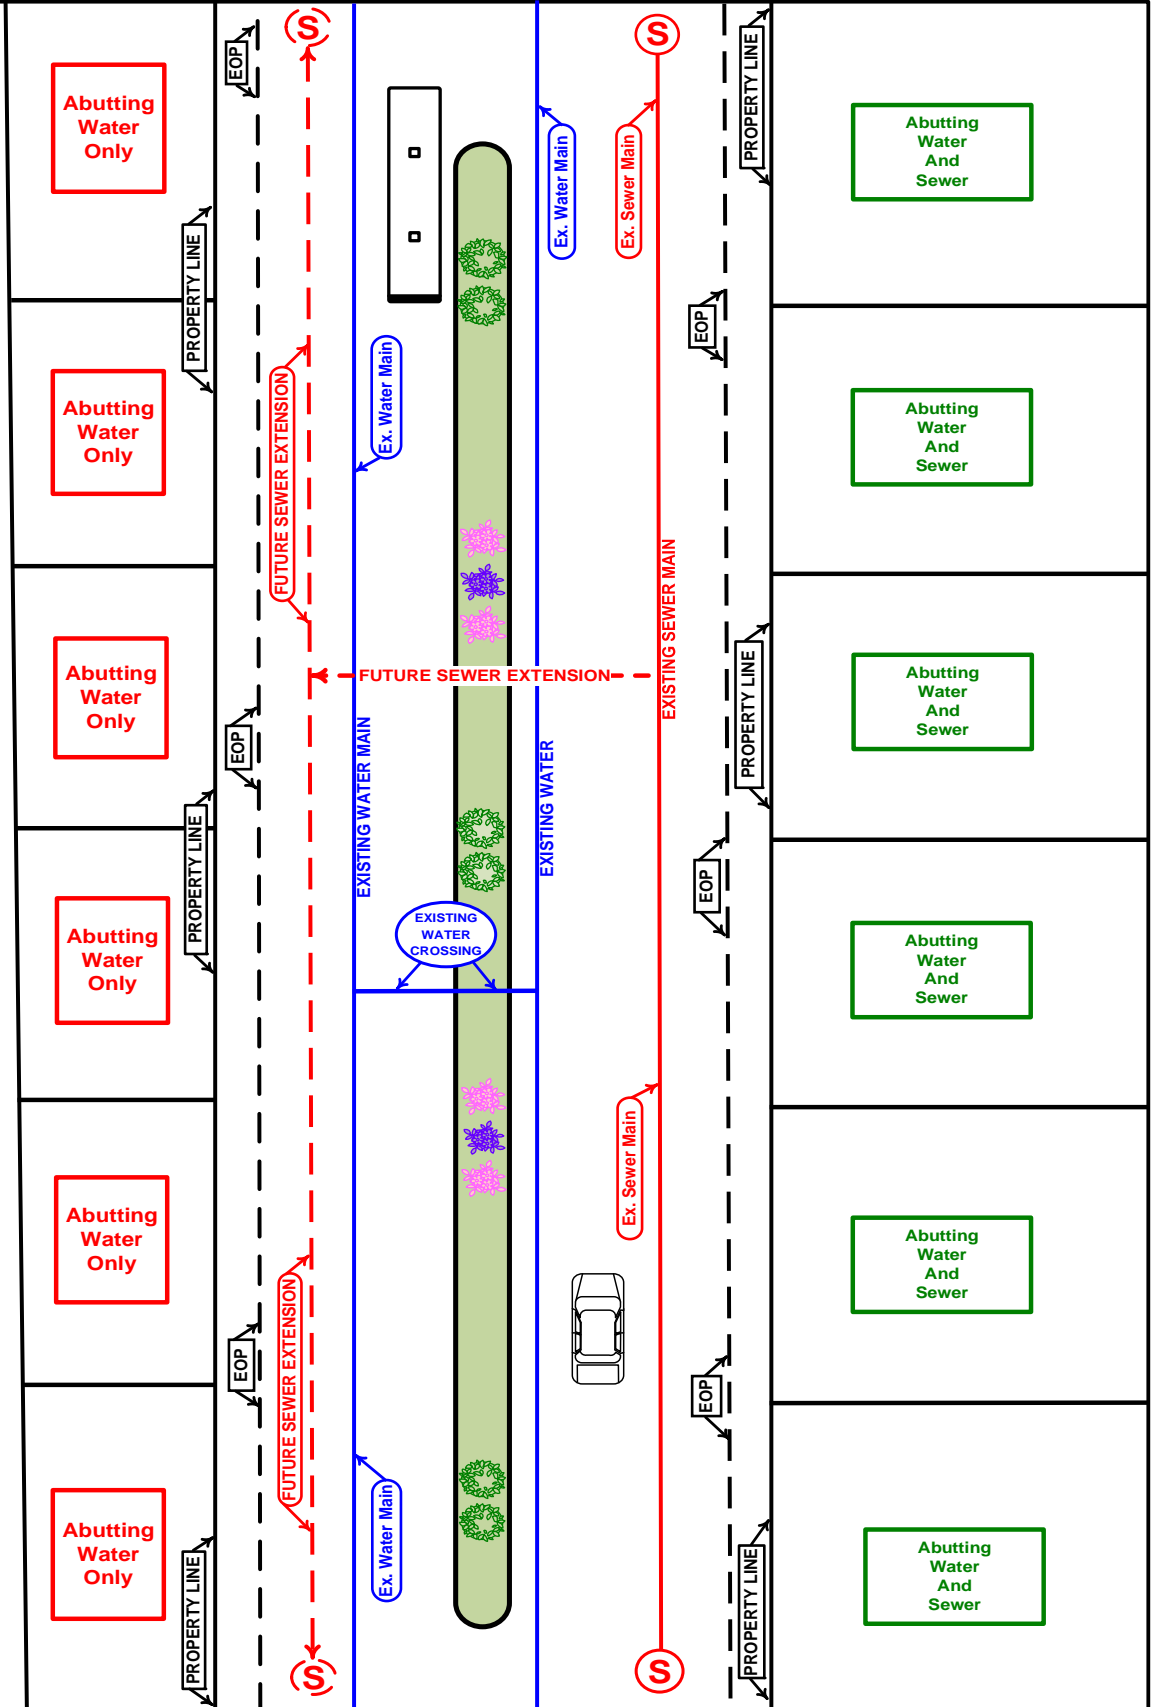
Abutting Water Only

EOP

S

Ex. Water Main

Ex. Sewer Main

S

PROPERTY LINE

Abutting Water And Sewer

PROPERTY LINE

EOP

Abutting Water Only

FUTURE SEWER EXTENSION

Ex. Water Main

Abutting Water And Sewer

Abutting Water Only

FUTURE SEWER EXTENSION

EXISTING SEWER MAIN

PROPERTY LINE

Abutting Water And Sewer

EOP

EXISTING WATER MAIN

EXISTING WATER

PROPERTY LINE

EOP

Abutting Water Only

EXISTING WATER CROSSING

Abutting Water And Sewer

Ex. Sewer Main

Abutting Water Only

Abutting Water And Sewer

EOP

FUTURE SEWER EXTENSION

EOP

Ex. Water Main

Abutting Water Only

Abutting Water And Sewer

PROPERTY LINE

PROPERTY LINE

S

S